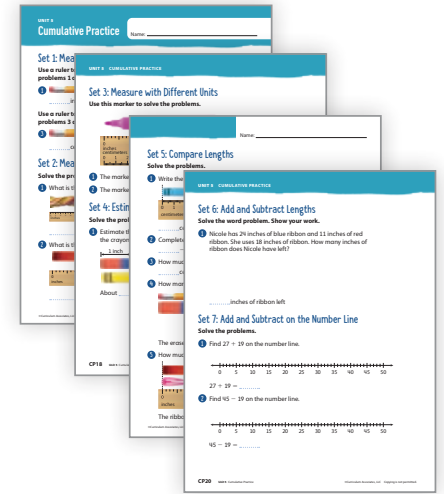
UNIT 9

Cumulative Practice

Name:

Set 1: Mea

Use a ruler t problems 1

1

Use a ruler t problems 3

Set 2: Mea

Solve the p

1 What is t

2 What is t

inches

CP18

UNIT 9 CUMULATIVE PRACTICE

Set 3: Measure with Different Units

Use this marker to solve the problems.

inches centimeters

1 The marke

2 The marke

Set 4: Estim

Solve the pro

1 Estimate th the crayon

1 inch

About

The erase

5 How muc

The ribbo

Name:

Set 5: Compare Lengths

Solve the problems.

1 Write the

2 Complete

3 How much

4 How much

UNIT 9 CUMULATIVE PRACTICE

Set 6: Add and Subtract Lengths

Solve the word problem. Show your work.

1 Nicole has 24 inches of blue ribbon and 11 inches of red ribbon. She uses 18 inches of ribbon. How many inches of ribbon does Nicole have left?

________ inches of ribbon left

Set 7: Add and Subtract on the Number Line

Solve the problems.

1 Find 27 + 19 on the number line.

0 5 10 15 20 25 30 35 40 45 50

27 + 19 = ________

2 Find 45 − 19 on the number line.

0 5 10 15 20 25 30 35 40 45 50

45 − 19 = ________

CP20 UNIT 9 Cumulative Practice